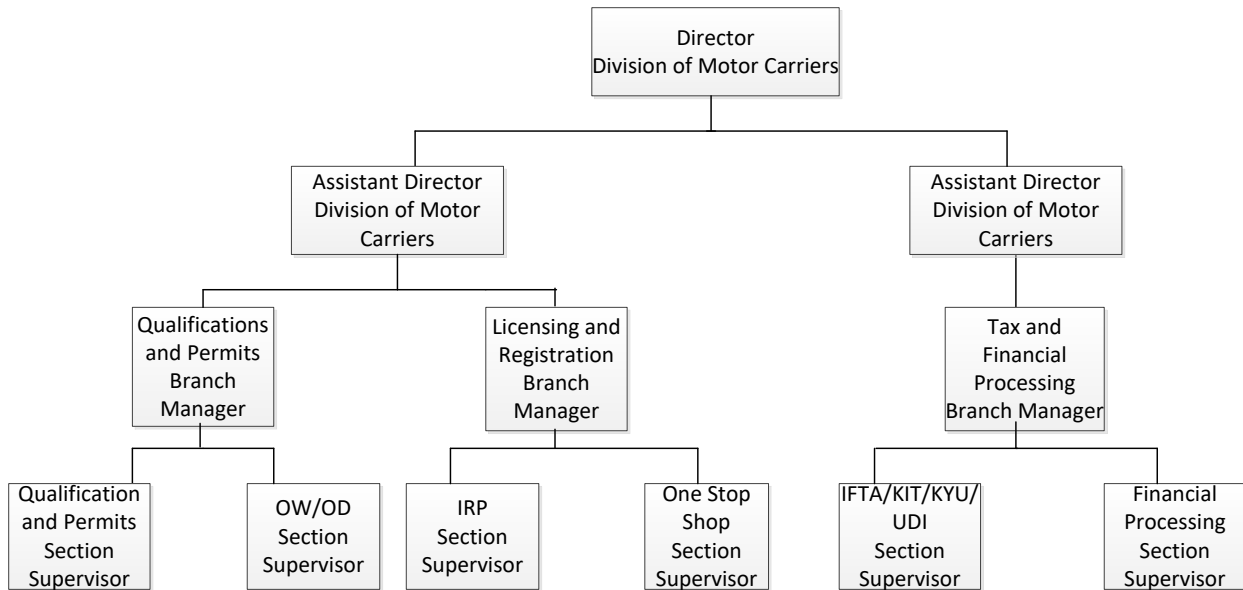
Director
Division of Motor Carriers

Assistant Director
Division of Motor Carriers

Assistant Director
Division of Motor Carriers

Qualifications and Permits Branch Manager

Licensing and Registration Branch Manager

Tax and Financial Processing Branch Manager

Qualification and Permits Section Supervisor

OW/OD Section Supervisor

IRP Section Supervisor

One Stop Shop Section Supervisor

IFTA/KIT/KYU/ UDI Section Supervisor

Financial Processing Section Supervisor